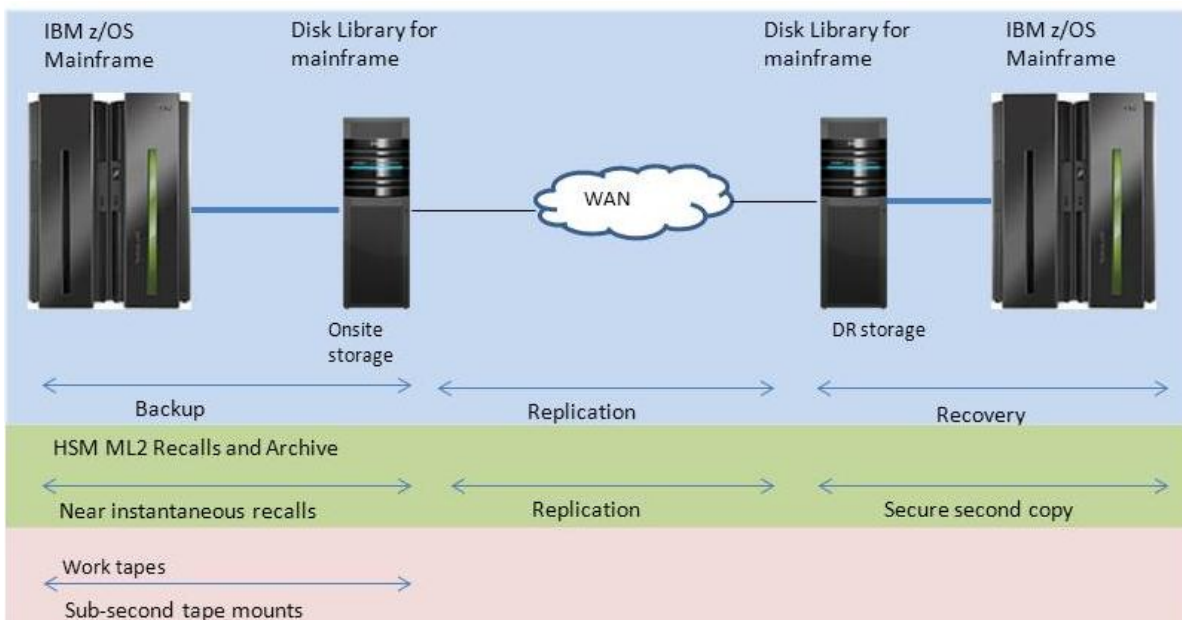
IBM z/OS Mainframe

Disk Library for mainframe

Disk Library for mainframe

IBM z/OS Mainframe

WAN

Onsite storage

DR storage

Backup

Replication

Recovery

HSM ML2 Recalls and Archive

Near instantaneous recalls

Replication

Secure second copy

Work tapes

Sub-second tape mounts